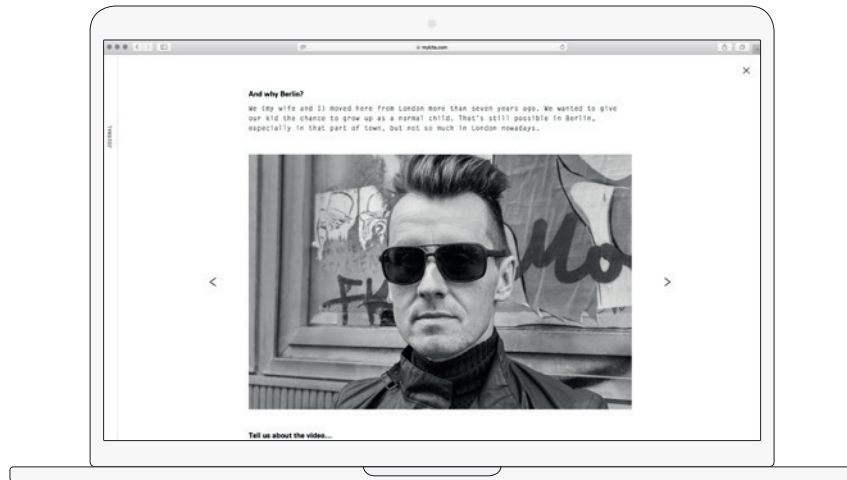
mykita.com

JOURNAL

×

And why Berlin?

We (my wife and I) moved here from London more than seven years ago. We wanted to give our kid the chance to grow up as a normal child. That's still possible in Berlin, especially in that part of town, but not so much in London nowadays.

<

>

Tell us about the video...